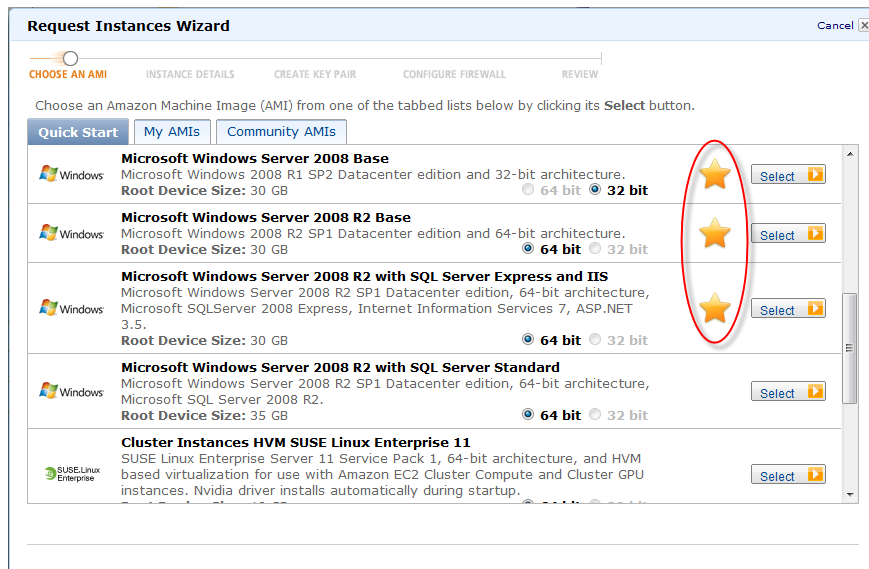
Request Instances Wizard

Cancel X

CHOOSE AN AMI INSTANCE DETAILS CREATE KEY PAIR CONFIGURE FIREWALL REVIEW

Choose an Amazon Machine Image (AMI) from one of the tabbed lists below by clicking its **Select** button.

Quick Start | My AMIs | Community AMIs

Windows
**Microsoft Windows Server 2008 Base**
Microsoft Windows 2008 R1 SP2 Datacenter edition and 32-bit architecture.
**Root Device Size:** 30 GB
64 bit 32 bit
Select

Windows
**Microsoft Windows Server 2008 R2 Base**
Microsoft Windows 2008 R2 SP1 Datacenter edition and 64-bit architecture.
**Root Device Size:** 30 GB
64 bit 32 bit
Select

Windows
**Microsoft Windows Server 2008 R2 with SQL Server Express and IIS**
Microsoft Windows Server 2008 R2 SP1 Datacenter edition, 64-bit architecture, Microsoft SQLServer 2008 Express, Internet Information Services 7, ASP.NET 3.5.
**Root Device Size:** 30 GB
64 bit 32 bit
Select

Windows
**Microsoft Windows Server 2008 R2 with SQL Server Standard**
Microsoft Windows Server 2008 R2 SP1 Datacenter edition, 64-bit architecture, Microsoft SQL Server 2008 R2.
**Root Device Size:** 35 GB
64 bit 32 bit
Select

SUSE Linux Enterprise
**Cluster Instances HVM SUSE Linux Enterprise 11**
SUSE Linux Enterprise Server 11 Service Pack 1, 64-bit architecture, and HVM based virtualization for use with Amazon EC2 Cluster Compute and Cluster GPU instances. Nvidia driver installs automatically during startup.
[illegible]
Select